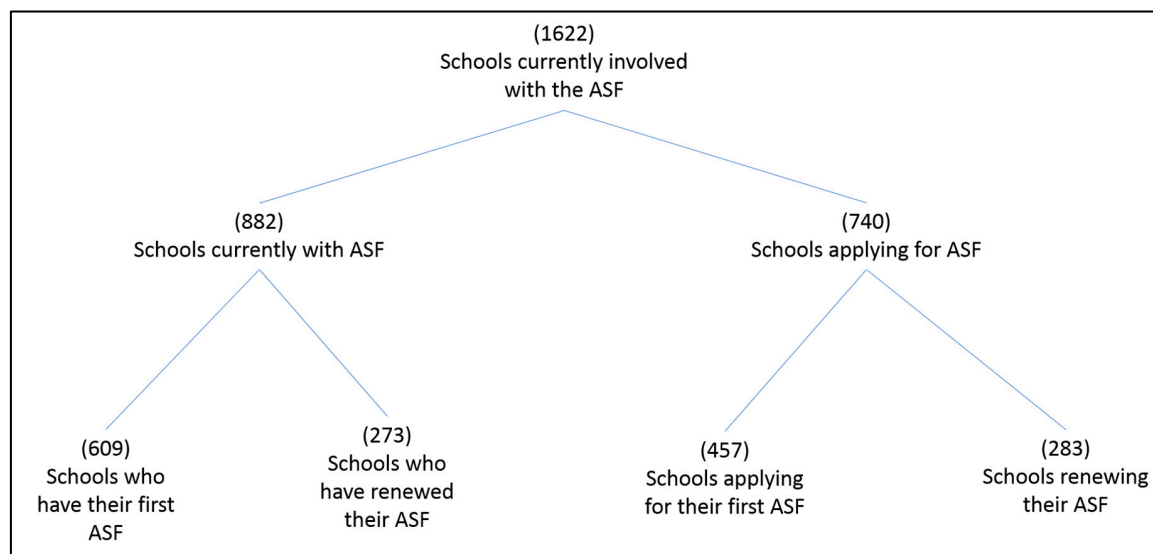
(1622)
Schools currently involved with the ASF

(882)
Schools currently with ASF

(740)
Schools applying for ASF

(609)
Schools who have their first ASF

(273)
Schools who have renewed their ASF

(457)
Schools applying for their first ASF

(283)
Schools renewing their ASF